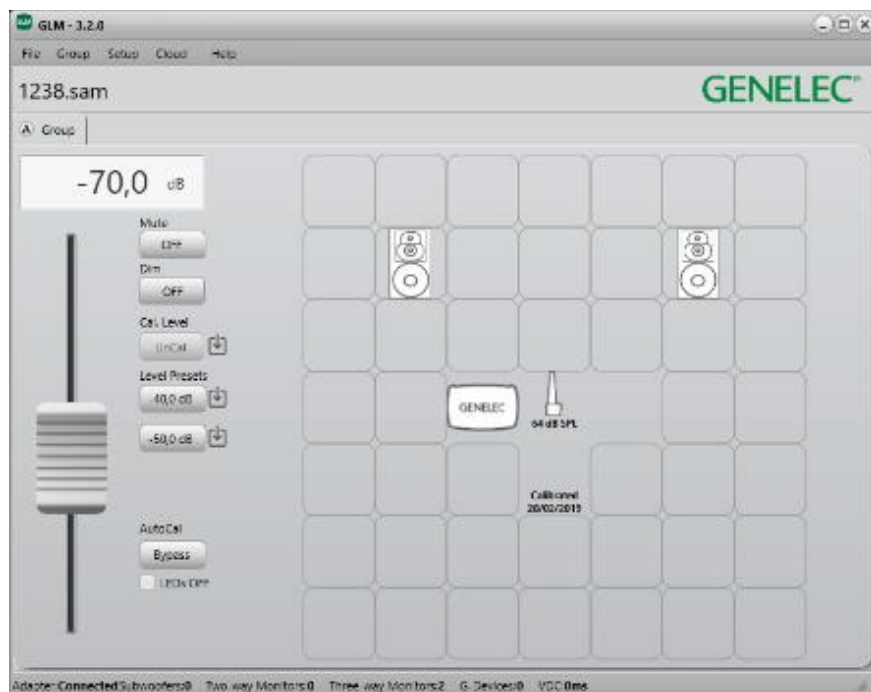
GLM - 3.2.0

File Group Setup Cloud Help

1238.sam

GENELEC

A Group

-70,0 dB

Mute
OFF

Dim
OFF

Cal. Level
UnCal

Level Presets
-40,0 dB

-50,0 dB

AutoCal
Bypass

LEDs OFF

GENELEC

64 dB SPL

Calibrated
20/02/2019

Adapter: Connected Subwoofers:0 Two way Monitors:0 Three way Monitors:2 G-Devices:0 VDC 0ms